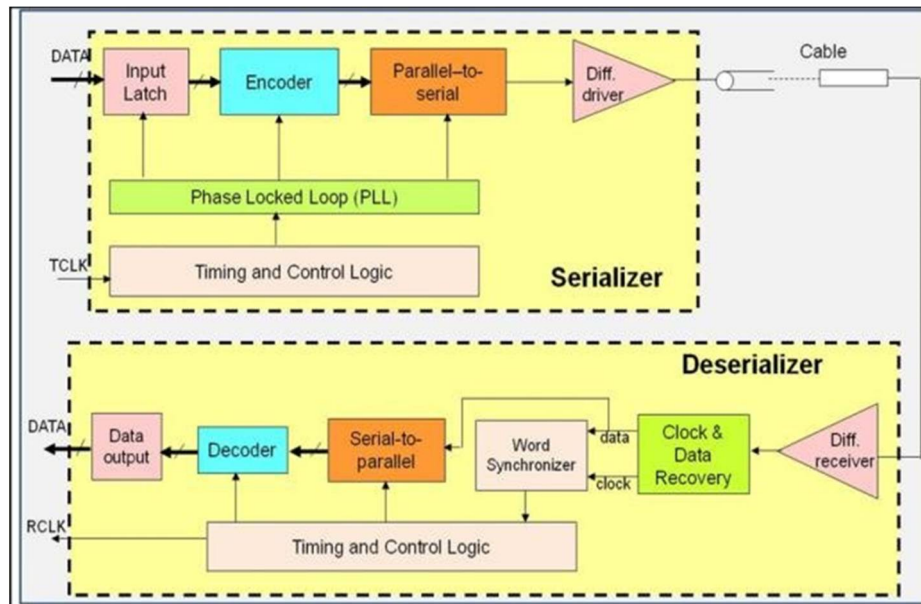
DATA
Input Latch
Encoder
Parallel–to-serial
Diff. driver
Cable
Phase Locked Loop (PLL)
TCLK
Timing and Control Logic
Serializer

Deserializer
DATA
Data output
Decoder
Serial-to-parallel
Word Synchronizer
data
clock
Clock & Data Recovery
Diff. receiver
RCLK
Timing and Control Logic